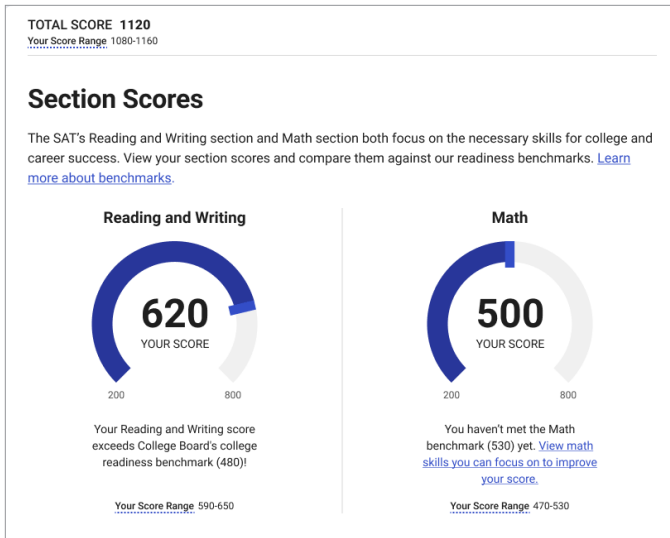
TOTAL SCORE 1120
Your Score Range 1080-1160

Section Scores

The SAT's Reading and Writing section and Math section both focus on the necessary skills for college and career success. View your section scores and compare them against our readiness benchmarks. Learn more about benchmarks.

Reading and Writing

620
YOUR SCORE

200
800

Your Reading and Writing score exceeds College Board's college readiness benchmark (480)!

Your Score Range 590-650

Math

500
YOUR SCORE

200
800

You haven't met the Math benchmark (530) yet. View math skills you can focus on to improve your score.

Your Score Range 470-530